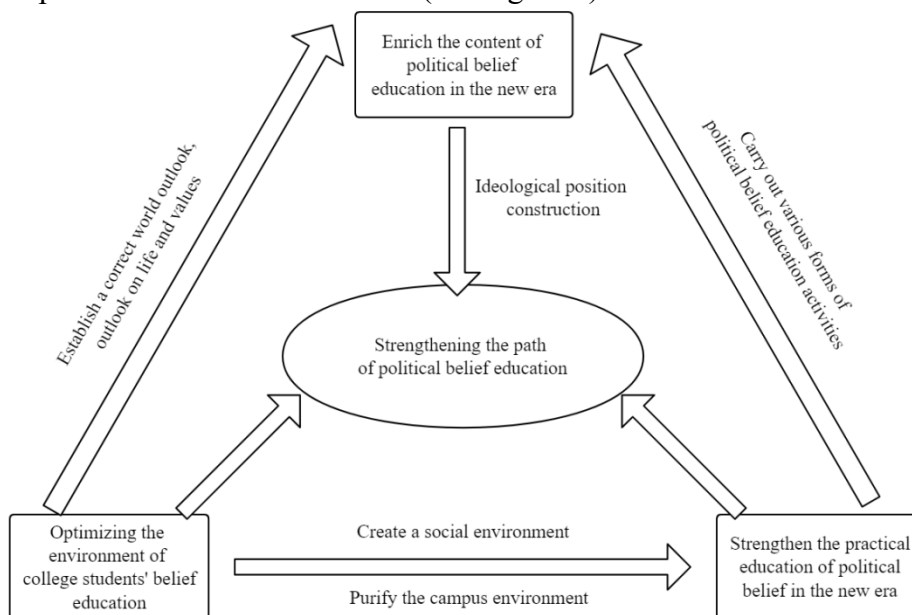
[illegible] (as Figure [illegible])

Enrich the content of political belief education in the new era

Establish a correct world outlook, outlook on life and values

Carry out various forms of political belief education activities

Ideological position construction

Strengthening the path of political belief education

Optimizing the environment of college students' belief education

Create a social environment

Purify the campus environment

Strengthen the practical education of political belief in the new era